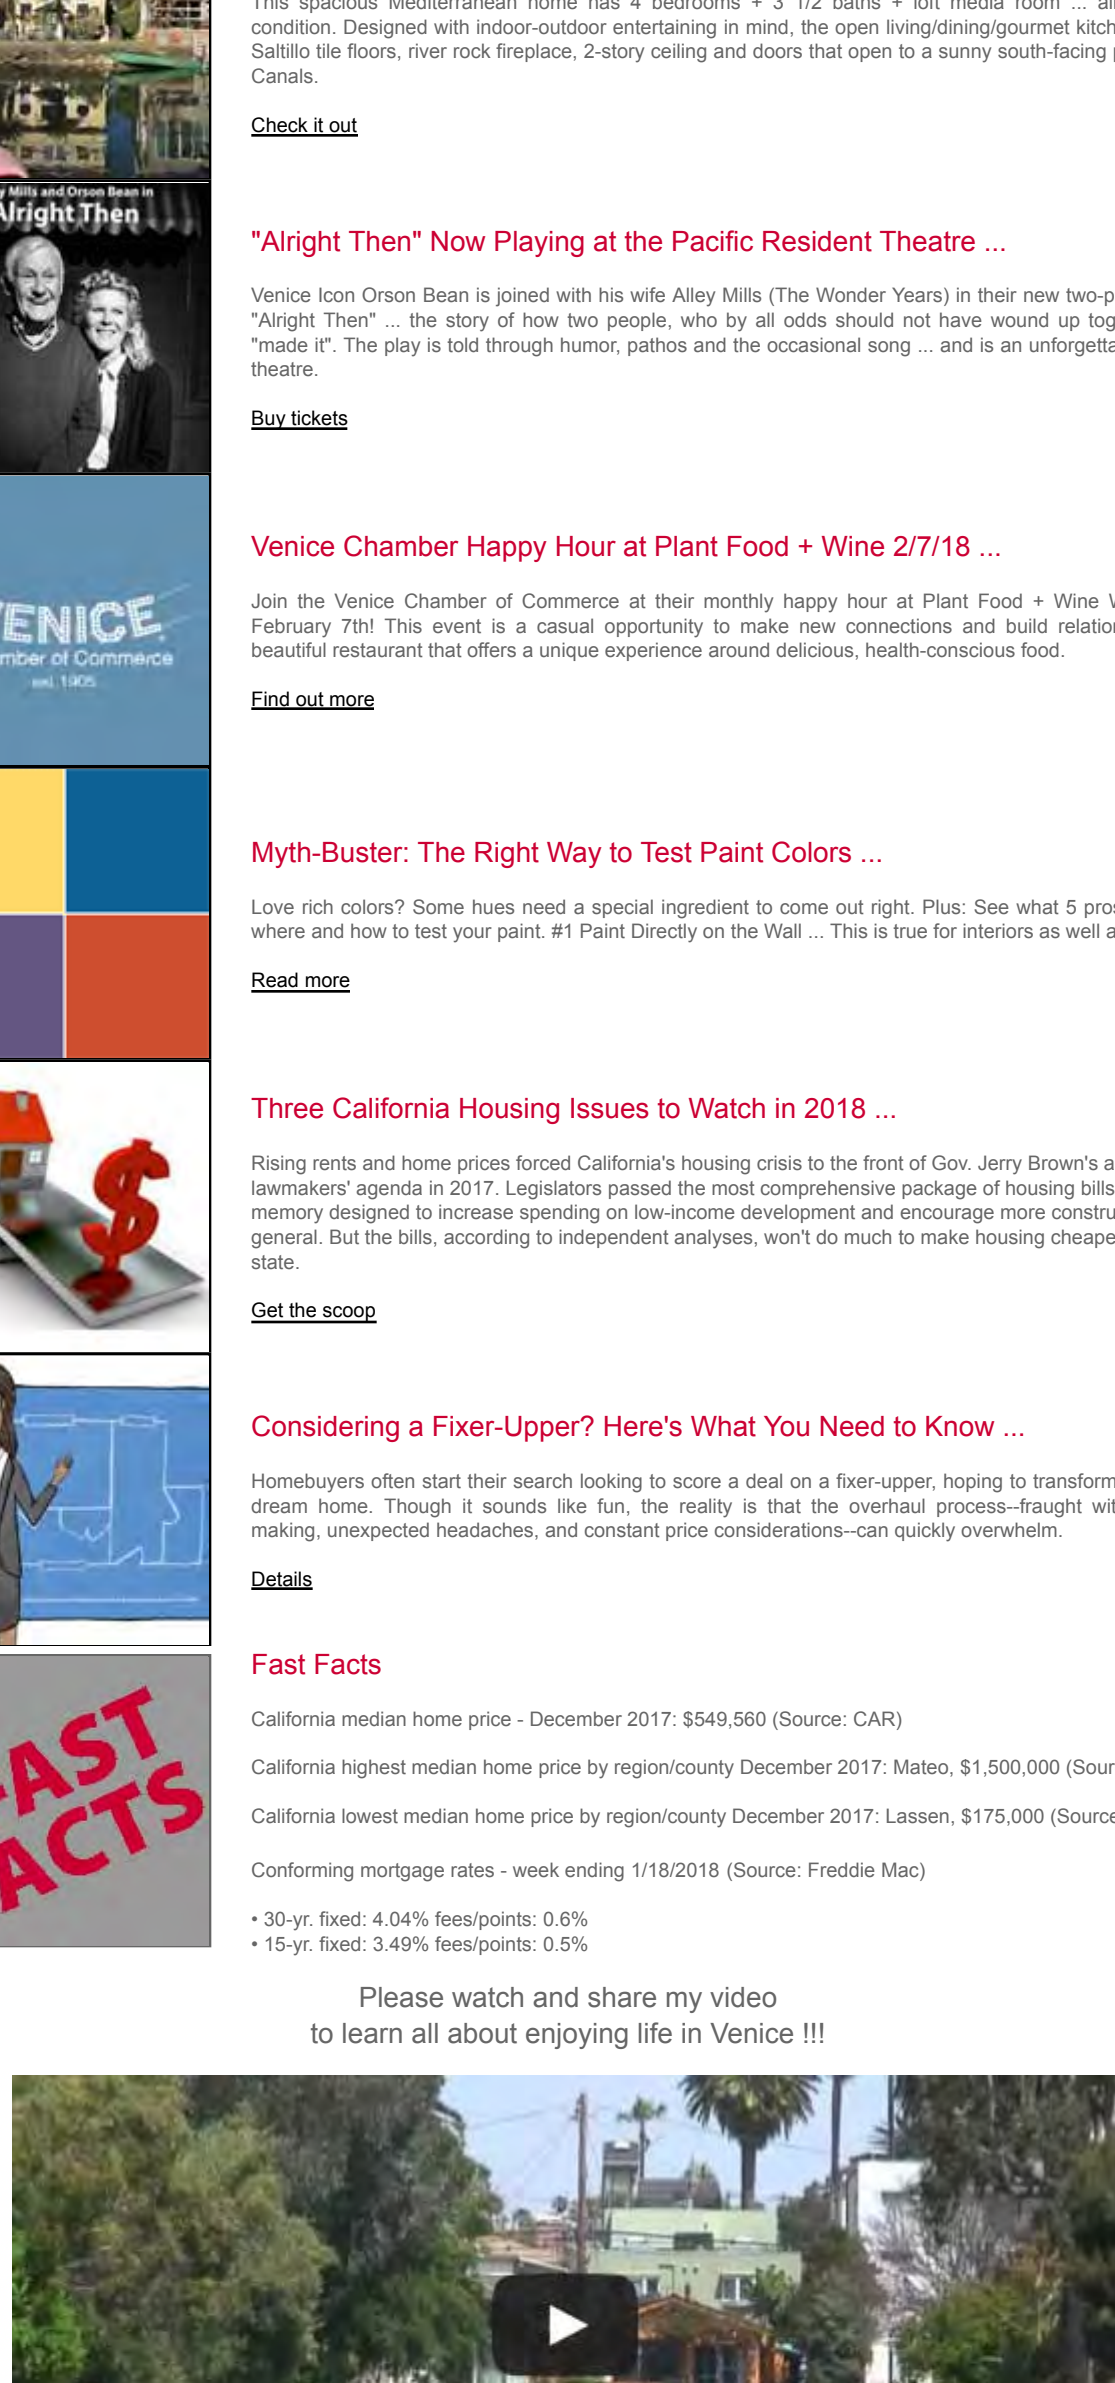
This spacious Mediterranean home has 4 bedrooms + 3 1/2 baths + loft media room ... a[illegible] condition. Designed with indoor-outdoor entertaining in mind, the open living/dining/gourmet kitch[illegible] Saltillo tile floors, river rock fireplace, 2-story ceiling and doors that open to a sunny south-facing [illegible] Canals.

Check it out

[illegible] Mills and Orson Bean in
Alright Then

"Alright Then" Now Playing at the Pacific Resident Theatre ...

Venice Icon Orson Bean is joined with his wife Alley Mills (The Wonder Years) in their new two-p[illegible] "Alright Then" ... the story of how two people, who by all odds should not have wound up tog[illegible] "made it". The play is told through humor, pathos and the occasional song ... and is an unforgetta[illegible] theatre.

Buy tickets

ENICE
mber of Commerce
est. 1905

Venice Chamber Happy Hour at Plant Food + Wine 2/7/18 ...

Join the Venice Chamber of Commerce at their monthly happy hour at Plant Food + Wine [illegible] February 7th! This event is a casual opportunity to make new connections and build relatio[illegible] beautiful restaurant that offers a unique experience around delicious, health-conscious food.

Find out more

Myth-Buster: The Right Way to Test Paint Colors ...

Love rich colors? Some hues need a special ingredient to come out right. Plus: See what 5 pro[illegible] where and how to test your paint. #1 Paint Directly on the Wall ... This is true for interiors as well a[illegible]

Read more

Three California Housing Issues to Watch in 2018 ...

Rising rents and home prices forced California's housing crisis to the front of Gov. Jerry Brown's a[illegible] lawmakers' agenda in 2017. Legislators passed the most comprehensive package of housing bills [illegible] memory designed to increase spending on low-income development and encourage more constru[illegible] general. But the bills, according to independent analyses, won't do much to make housing cheape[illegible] state.

Get the scoop

Considering a Fixer-Upper? Here's What You Need to Know ...

Homebuyers often start their search looking to score a deal on a fixer-upper, hoping to transform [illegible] dream home. Though it sounds like fun, the reality is that the overhaul process--fraught wit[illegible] making, unexpected headaches, and constant price considerations--can quickly overwhelm.

Details

AST
ACTS

Fast Facts

California median home price - December 2017: $549,560 (Source: CAR)

California highest median home price by region/county December 2017: Mateo, $1,500,000 (Sour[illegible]

California lowest median home price by region/county December 2017: Lassen, $175,000 (Source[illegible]

Conforming mortgage rates - week ending 1/18/2018 (Source: Freddie Mac)

• 30-yr. fixed: 4.04% fees/points: 0.6%
• 15-yr. fixed: 3.49% fees/points: 0.5%

Please watch and share my video
to learn all about enjoying life in Venice !!!